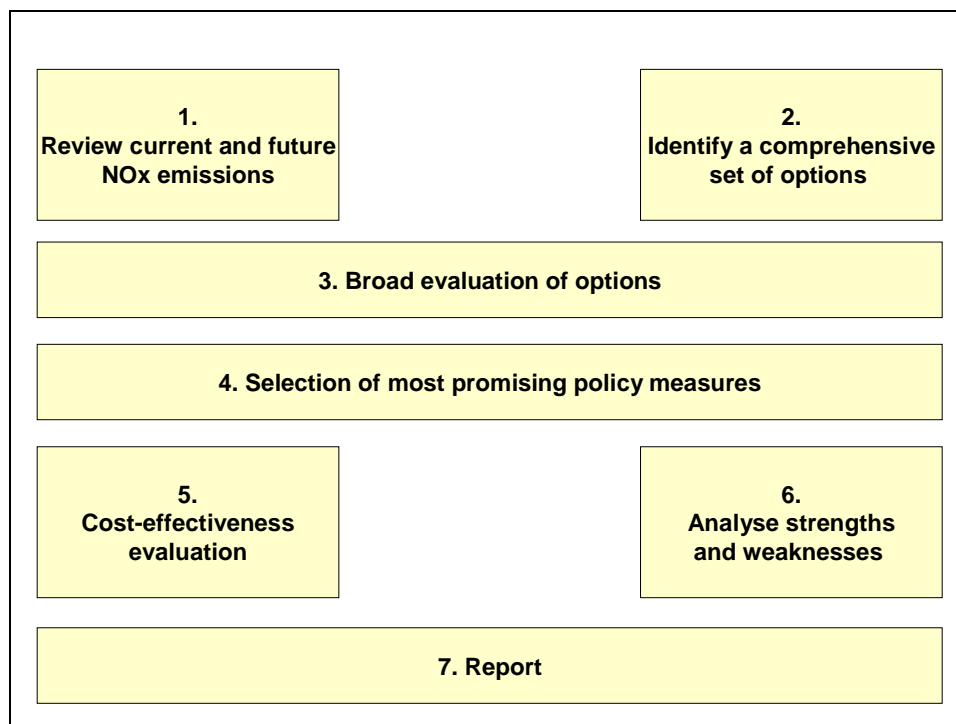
1.
Review current and future NOx emissions

2.
Identify a comprehensive set of options

3. Broad evaluation of options

4. Selection of most promising policy measures

5.
Cost-effectiveness evaluation

6.
Analyse strengths and weaknesses

7. Report